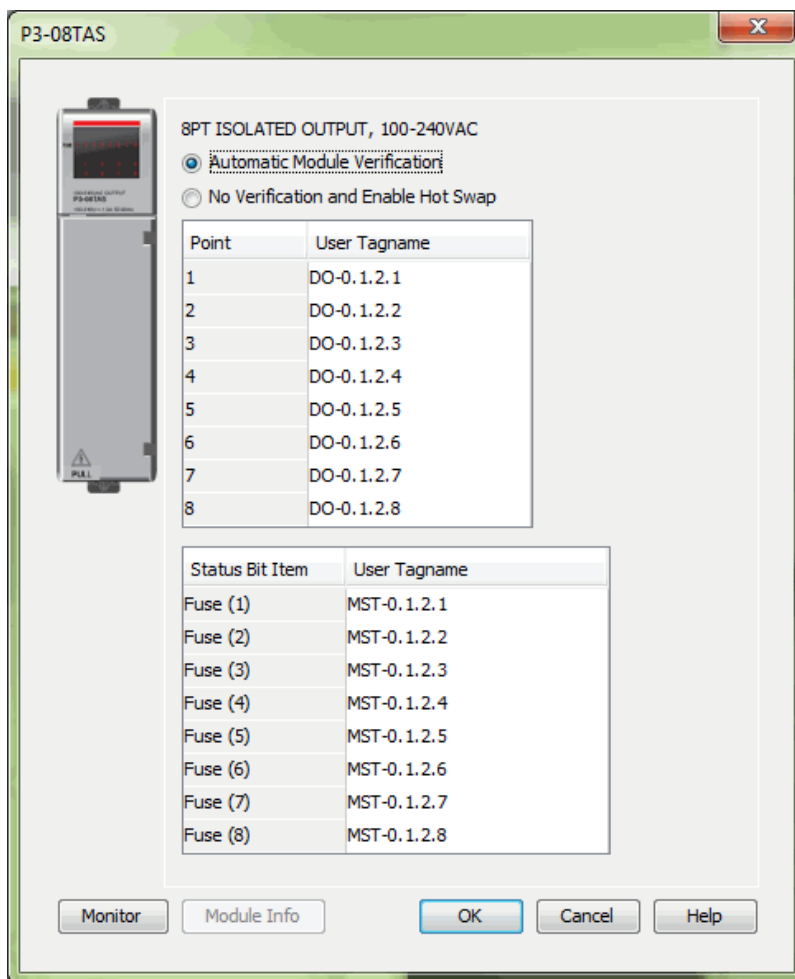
P3-08TAS

8PT ISOLATED OUTPUT, 100-240VAC

Automatic Module Verification

No Verification and Enable Hot Swap

| Point | User Tagname |
|---|---|
| 1 | DO-0.1.2.1 |
| 2 | DO-0.1.2.2 |
| 3 | DO-0.1.2.3 |
| 4 | DO-0.1.2.4 |
| 5 | DO-0.1.2.5 |
| 6 | DO-0.1.2.6 |
| 7 | DO-0.1.2.7 |
| 8 | DO-0.1.2.8 |

| Status Bit Item | User Tagname |
|---|---|
| Fuse (1) | MST-0.1.2.1 |
| Fuse (2) | MST-0.1.2.2 |
| Fuse (3) | MST-0.1.2.3 |
| Fuse (4) | MST-0.1.2.4 |
| Fuse (5) | MST-0.1.2.5 |
| Fuse (6) | MST-0.1.2.6 |
| Fuse (7) | MST-0.1.2.7 |
| Fuse (8) | MST-0.1.2.8 |

P3-08TAS

PULL

Monitor

Module Info

OK

Cancel

Help